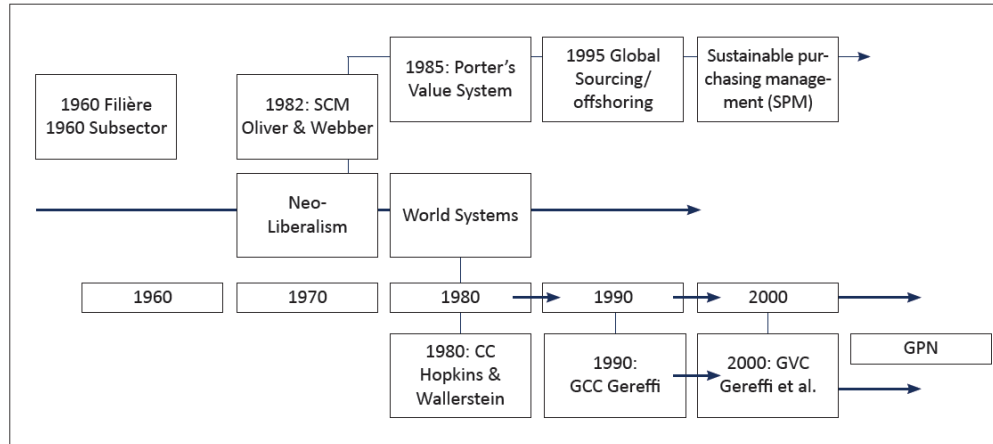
1960 Filière
1960 Subsector

1982: SCM
Oliver & Webber

1985: Porter's Value System

1995 Global Sourcing/ offshoring

Sustainable purchasing management (SPM)

Neo-Liberalism

World Systems

1960

1970

1980

1990

2000

1980: CC Hopkins & Wallerstein

1990: GCC Gereffi

2000: GVC Gereffi et al.

GPN